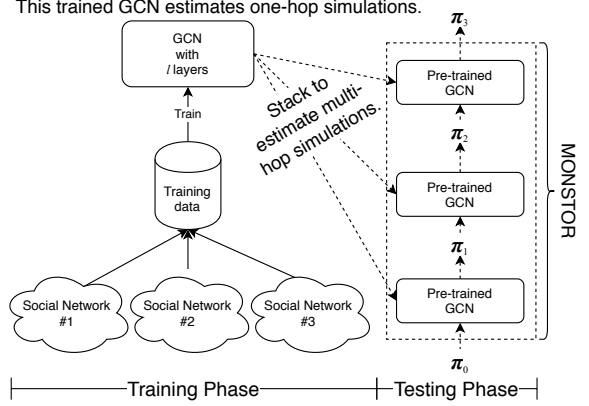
This trained GCN estimates one-hop simulations.

GCN with $l$ layers

Train

Training data

Social Network #1

Social Network #2

Social Network #3

Stack to estimate multi-hop simulations.

$\pi_3$

Pre-trained GCN

$\pi_2$

Pre-trained GCN

$\pi_1$

Pre-trained GCN

$\pi_0$

MONSTOR

Training Phase

Testing Phase